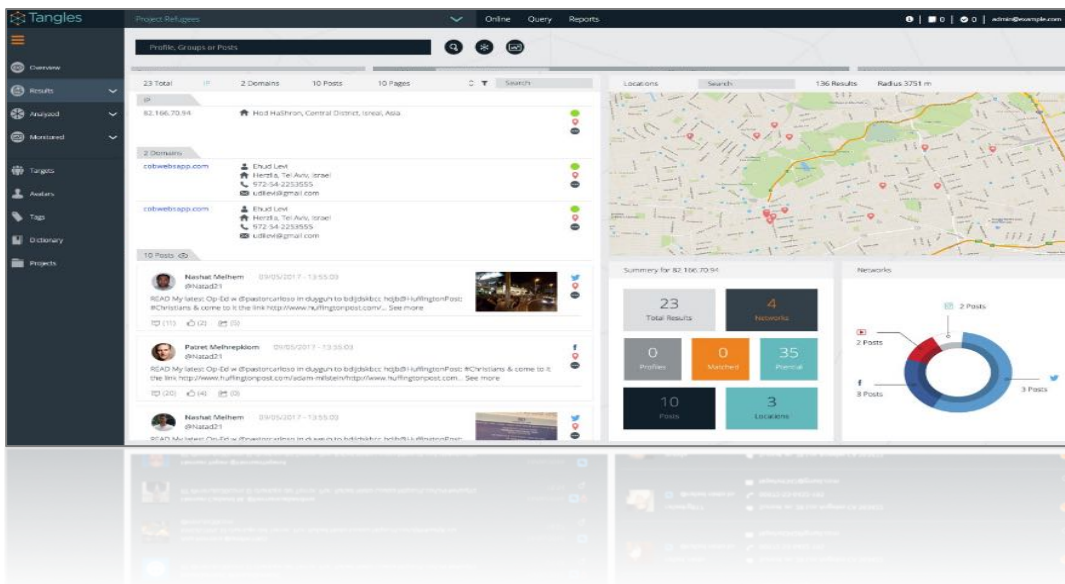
Tangles

Project Refugees

Online Query Reports

0 | 0 | 0 | admin@example.com

Profile, Groups or Posts

Overview

Results

Analyzed

Monitored

Targets

Avatars

Tags

Dictionary

Projects

23 Total IP 2 Domains 10 Posts 10 Pages Search

IP

82.166.70.94

Hod HaSharon, Central District, Isreal, Asia

2 Domains

cotwebsapp.com

Ehud Levi
Herzlia, Tel Aviv, Israel
972-54-2253555
udlevi@gmail.com

cotwebsapp.com

Ehud Levi
Herzlia, Tel Aviv, Israel
972-54-2253555
udlevi@gmail.com

10 Posts

Nashat Melhem 09/05/2017 - 13:55:03
@Natad21

READ My latest Op-Ed w @pastorcarlosо in duygun to bdjdskbcc hdjbdHuffingtonPost: #Christians & come to it the link http://www.huffingtonpost.com/... See more

(11) (2) (5)

Patret Melhrepkiom 09/05/2017 - 13:55:03
@Natad21

READ My latest Op-Ed w @pastorcarloso in duygun to bdjdskbcc hdjbdHuffingtonPost: #Christians & come to it the link http://www.huffingtonpost.com/adam-milstein/http//www.huffingtonpost.com... See more

(20) (4) (0)

Nashat Melhem 09/05/2017 - 13:55:03
@Natad21

Locations Search 136 Results Radius 3751 m

Summery for 82.166.70.94

23
Total Results

4
Networks

0
Profiles

0
Matched

35
Potential

10
Posts

3
Locations

Networks

2 Posts

2 Posts

8 Posts

3 Posts